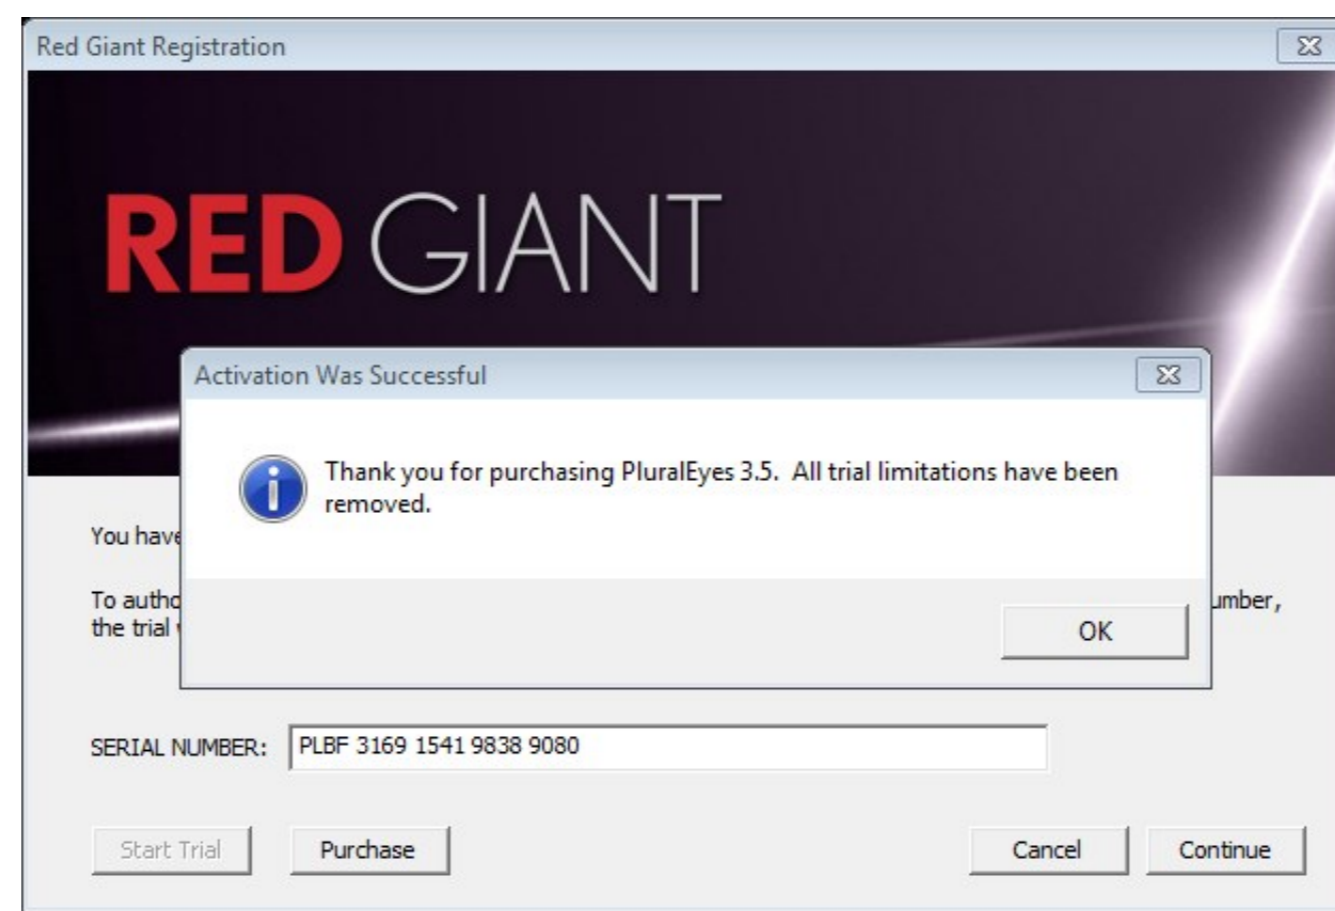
Red Giant Registration

RED GIANT

Activation Was Successful

Thank you for purchasing PluralEyes 3.5. All trial limitations have been removed.

OK

You have

To autho umber, the trial

SERIAL NUMBER: PLBF 3169 1541 9838 9080

Start Trial

Purchase

Cancel

Continue